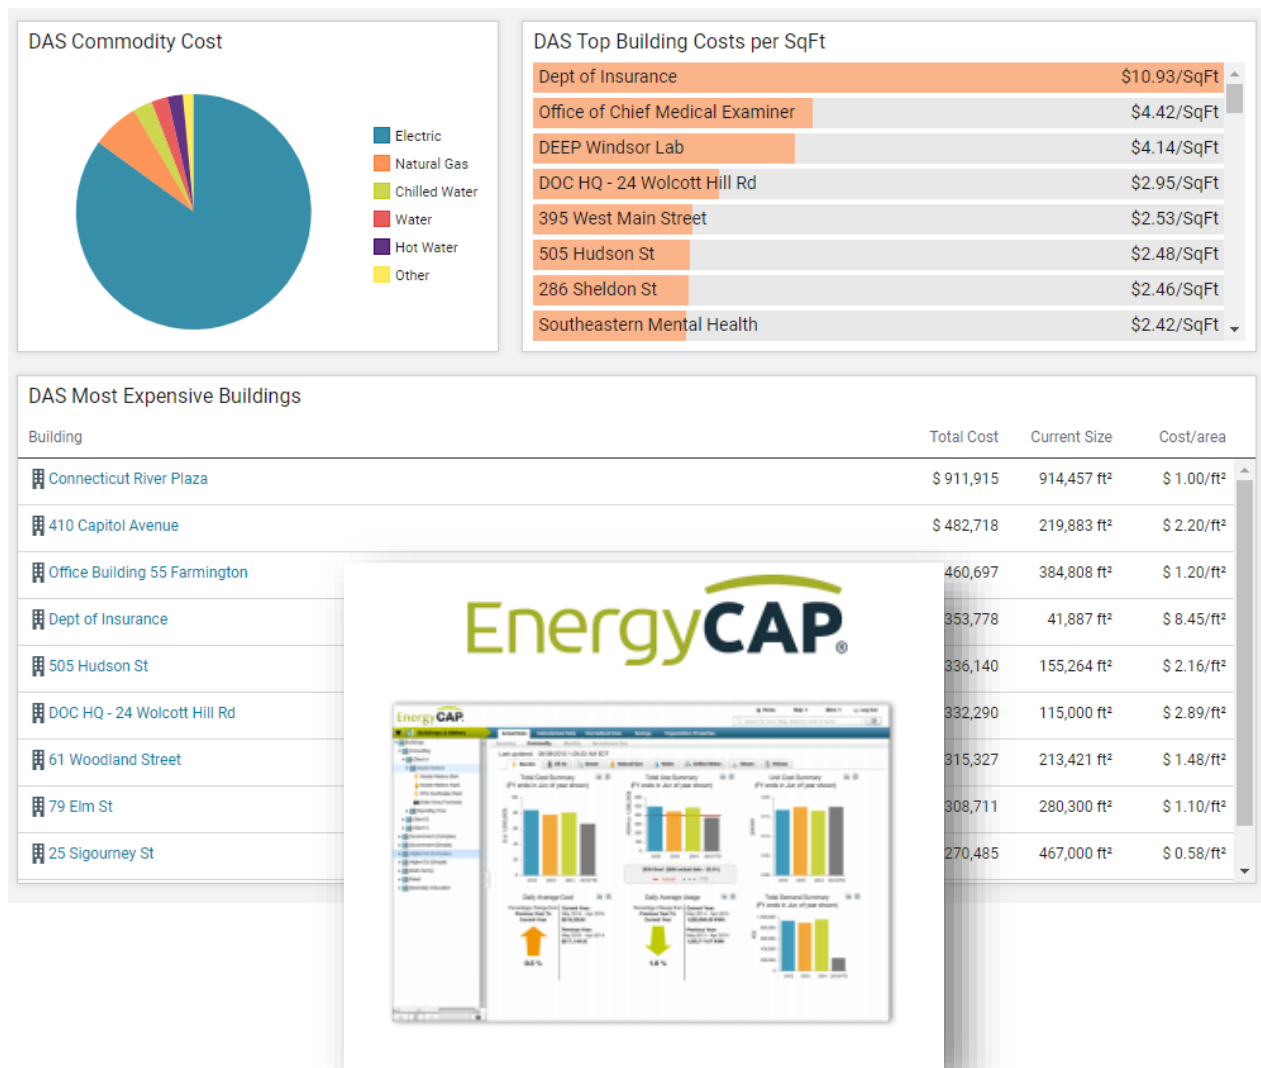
DAS Commodity Cost

Electric
Natural Gas
Chilled Water
Water
Hot Water
Other

DAS Top Building Costs per SqFt

| | |
|---|---|
| Dept of Insurance | \$10.93/SqFt |
| Office of Chief Medical Examiner | \$4.42/SqFt |
| DEEP Windsor Lab | \$4.14/SqFt |
| DOC HQ - 24 Wolcott Hill Rd | \$2.95/SqFt |
| 395 West Main Street | \$2.53/SqFt |
| 505 Hudson St | \$2.48/SqFt |
| 286 Sheldon St | \$2.46/SqFt |
| Southeastern Mental Health | \$2.42/SqFt |

DAS Most Expensive Buildings

| Building | Total Cost | Current Size | Cost/area |
|---|---|---|---|
| Connecticut River Plaza | \$ 911,915 | 914,457 ft² | \$ 1.00/ft² |
| 410 Capitol Avenue | \$ 482,718 | 219,883 ft² | \$ 2.20/ft² |
| Office Building 55 Farmington | 460,697 | 384,808 ft² | \$ 1.20/ft² |
| Dept of Insurance | 353,778 | 41,887 ft² | \$ 8.45/ft² |
| 505 Hudson St | 336,140 | 155,264 ft² | \$ 2.16/ft² |
| DOC HQ - 24 Wolcott Hill Rd | 332,290 | 115,000 ft² | \$ 2.89/ft² |
| 61 Woodland Street | 315,327 | 213,421 ft² | \$ 1.48/ft² |
| 79 Elm St | 308,711 | 280,300 ft² | \$ 1.10/ft² |
| 25 Sigourney St | 270,485 | 467,000 ft² | \$ 0.58/ft² |

EnergyCAP®

EnergyCAP
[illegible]